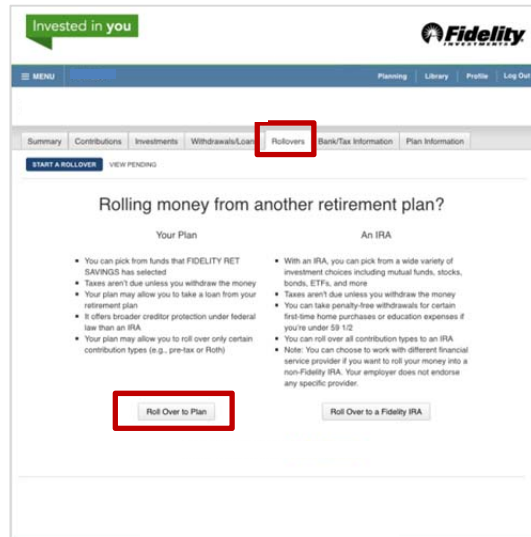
Invested in you

Fidelity INVESTMENTS

≡ MENU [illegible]

Planning | Library | Profile | Log Out

Summary | Contributions | Investments | Withdrawals/Loans | Rollovers | Bank/Tax Information | Plan Information

START A ROLLOVER | VIEW PENDING

Rolling money from another retirement plan?

Your Plan

- You can pick from funds that FIDELITY RET SAVINGS has selected
- Taxes aren't due unless you withdraw the money
- Your plan may allow you to take a loan from your retirement plan
- It offers broader creditor protection under federal law than an IRA
- Your plan may allow you to roll over only certain contribution types (e.g., pre-tax or Roth)

Roll Over to Plan

An IRA

- With an IRA, you can pick from a wide variety of investment choices including mutual funds, stocks, bonds, ETFs, and more
- Taxes aren't due unless you withdraw the money
- You can take penalty-free withdrawals for certain first-time home purchases or education expenses if you're under 59 1/2
- You can roll over all contribution types to an IRA
- Note: You can choose to work with different financial service provider if you want to roll your money into a non-Fidelity IRA. Your employer does not endorse any specific provider.

Roll Over to a Fidelity IRA